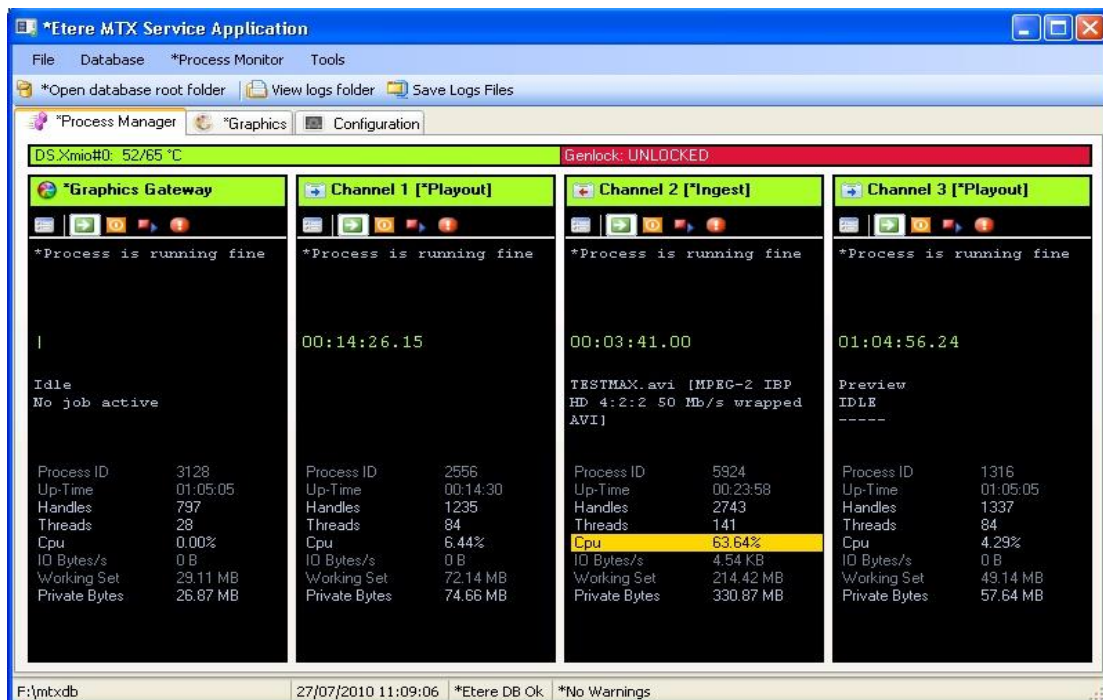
*Etere MTX Service Application

File Database *Process Monitor Tools

*Open database root folder | View logs folder | Save Logs Files

*Process Manager | *Graphics | Configuration

DS.Xmio#0: 52/65 °C

Genlock: UNLOCKED

*Graphics Gateway

*Process is running fine

|

Idle
No job active

| | |
|---|---|
| Process ID | 3128 |
| Up-Time | 01:05:05 |
| Handles | 797 |
| Threads | 28 |
| Cpu | 0.00% |
| IO Bytes/s | 0 B |
| Working Set | 29.11 MB |
| Private Bytes | 26.87 MB |

Channel 1 [*Playout]

*Process is running fine

00:14:26.15

| | |
|---|---|
| Process ID | 2556 |
| Up-Time | 00:14:30 |
| Handles | 1235 |
| Threads | 84 |
| Cpu | 6.44% |
| IO Bytes/s | 0 B |
| Working Set | 72.14 MB |
| Private Bytes | 74.66 MB |

Channel 2 [*Ingest]

*Process is running fine

00:03:41.00

TESTMAX.avi [MPEG-2 IBP HD 4:2:2 50 Mb/s wrapped AVI]

| | |
|---|---|
| Process ID | 5924 |
| Up-Time | 00:23:58 |
| Handles | 2743 |
| Threads | 141 |
| Cpu | 63.64% |
| IO Bytes/s | 4.54 KB |
| Working Set | 214.42 MB |
| Private Bytes | 330.87 MB |

Channel 3 [*Playout]

*Process is running fine

01:04:56.24

Preview
IDLE
-----

| | |
|---|---|
| Process ID | 1316 |
| Up-Time | 01:05:05 |
| Handles | 1337 |
| Threads | 84 |
| Cpu | 4.29% |
| IO Bytes/s | 0 B |
| Working Set | 49.14 MB |
| Private Bytes | 57.64 MB |

F:\mtxdb | 27/07/2010 11:09:06 | *Etere DB Ok | *No Warnings